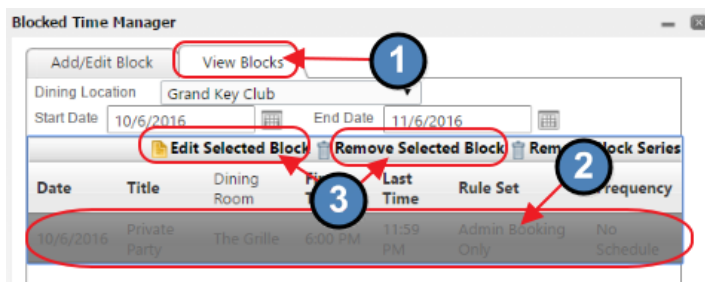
Blocked Time Manager

Add/Edit Block | View Blocks

1

Dining Location Grand Key Club

Start Date 10/6/2016 End Date 11/6/2016

Edit Selected Block | Remove Selected Block | Rem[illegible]lock Series

2

3

| Date | Title | Dining Room | Fi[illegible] T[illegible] | Last Time | Rule Set | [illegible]requency |
|---|---|---|---|---|---|---|
| 10/6/2016 | Private Party | The Grille | 6:00 PM | 11:59 PM | Admin Booking Only | No Schedule |